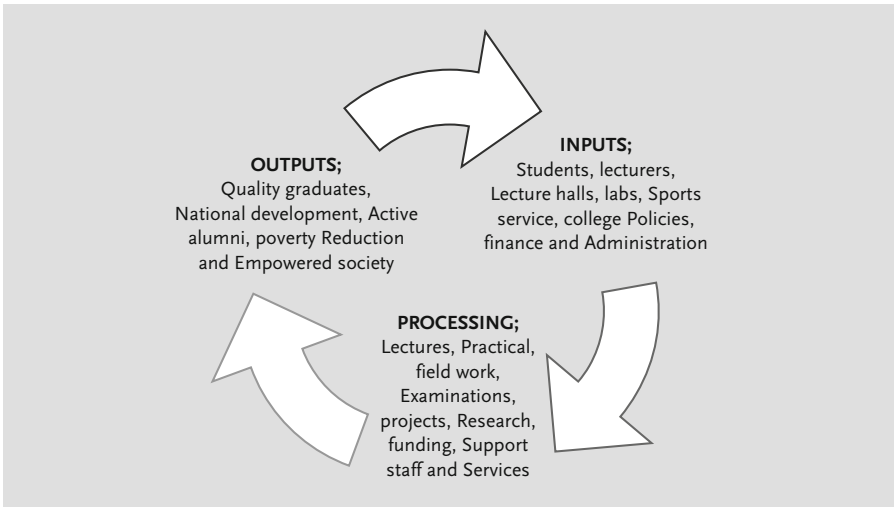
INPUTS;
Students, lecturers, Lecture halls, labs, Sports service, college Policies, finance and Administration

PROCESSING;
Lectures, Practical, field work, Examinations, projects, Research, funding, Support staff and Services

OUTPUTS;
Quality graduates, National development, Active alumni, poverty Reduction and Empowered society